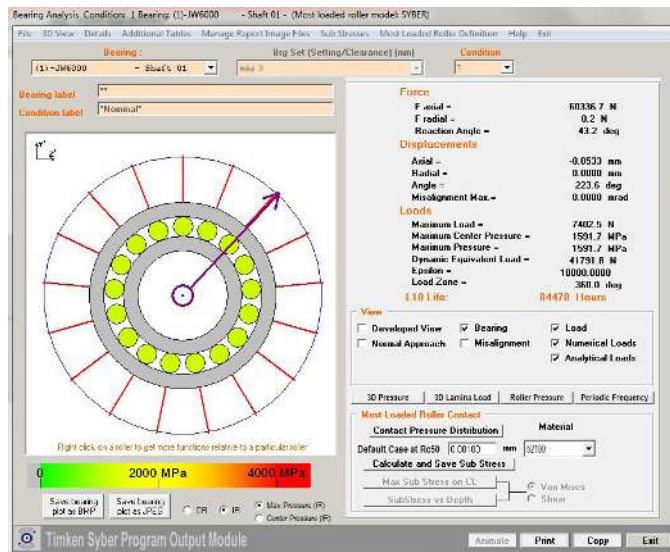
Bearing Analysis Conditions 1 Bearing: (1)-JW6000 - Shaft 01 - (Most loaded roller model: SYBER)

File 3D View Details Additional Tables Manage Report Image Files Sub Stresses Most Loaded Roller Definition Help Exit

Bearing : (1)-JW6000 - Shaft 01
Brg Set (Setting/Clearance) (mm)
mm 0
Condition 1

Bearing label **
Condition label *Nominal*

Y
Z

Right click on a roller to get more functions relative to a particular roller

0 2000 MPa 4000 MPa

Save bearing plot as BMP
Save bearing plot as JPEG
OR IR
Max Pressure (R)
Center Pressure (R)

Force
F axial = 60336.7 N
F radial = 0.2 N
Reaction Angle = 43.2 deg

Displacements
Axial = -0.0533 mm
Radial = 0.0000 mm
Angle = 223.6 deg
Misalignment Max = 0.0000 mrad

Loads
Maximum Load = 7402.5 N
Maximum Center Pressure = 1591.7 MPa
Maximum Pressure = 1591.7 MPa
Dynamic Equivalent Load = 41791.8 N
Epsilon = 10000.0000
Load Zone = 360.0 deg
L10 Life: 84470 Hours

View
Developed View
Bearing
Load
Normal Approach
Misalignment
Numerical Loads
Analytical Loads

3D Pressure
3D Lamina Load
Roller Pressure
Periodic Frequency

Most Loaded Roller Contact
Contact Pressure Distribution
Material
Default Case at Rc50 0.00:00 mm 52100
Calculate and Save Sub Stress
Max Sub Stress on C.L.
SubStress vs Depth
Von Mises
Shear

Timken Syber Program Output Module
Animate Print Copy Exit